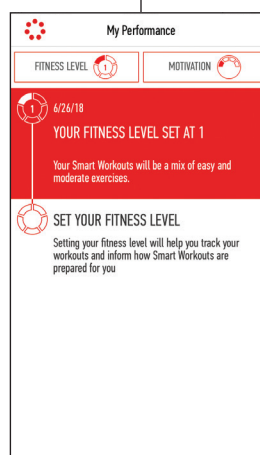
My Performance

FITNESS LEVEL 1

MOTIVATION

1 6/26/18

YOUR FITNESS LEVEL SET AT 1

Your Smart Workouts will be a mix of easy and moderate exercises.

SET YOUR FITNESS LEVEL

Setting your fitness level will help you track your workouts and inform how Smart Workouts are prepared for you